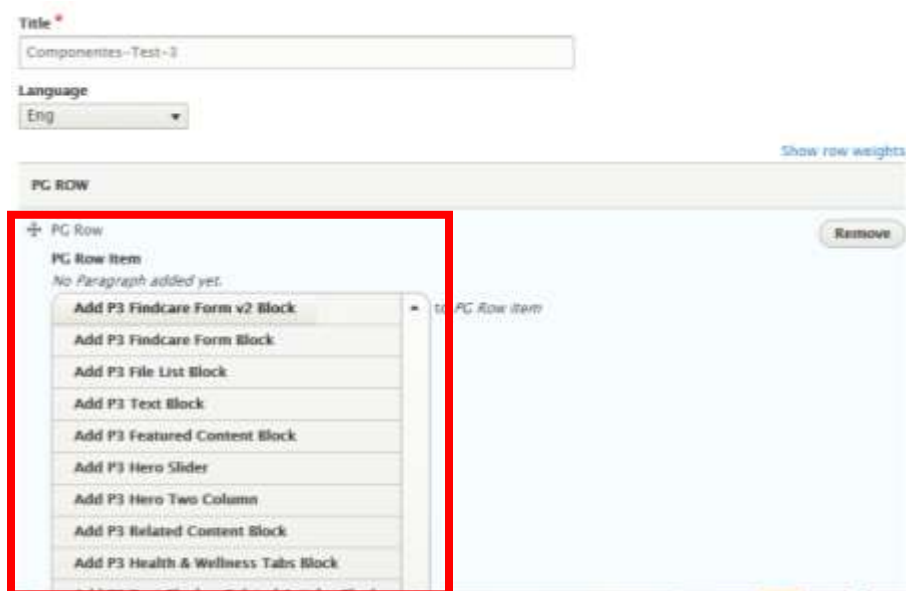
Title *

Componentes--Test-3

Language

Eng

Show row weights

PG ROW

PG Row

Remove

PG Row Item

No Paragraph added yet.

Add P3 Findcare Form v2 Block

to PG Row Item

Add P3 Findcare Form Block

Add P3 File List Block

Add P3 Text Block

Add P3 Featured Content Block

Add P3 Hero Slider

Add P3 Hero Two Column

Add P3 Related Content Block

Add P3 Health & Wellness Tabs Block

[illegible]